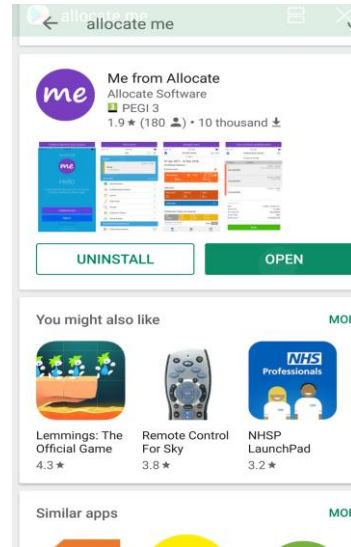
allocate me

me

Me from Allocate
Allocate Software
PEGI 3
1.9★ (180) • 10 thousand

me
Hello

UNINSTALL
OPEN

You might also like
MO

NHS
Professionals

Lemmings: The Official Game
4.3★

Remote Control For Sky
3.8★

NHSP LaunchPad
3.2★

Similar apps
MO